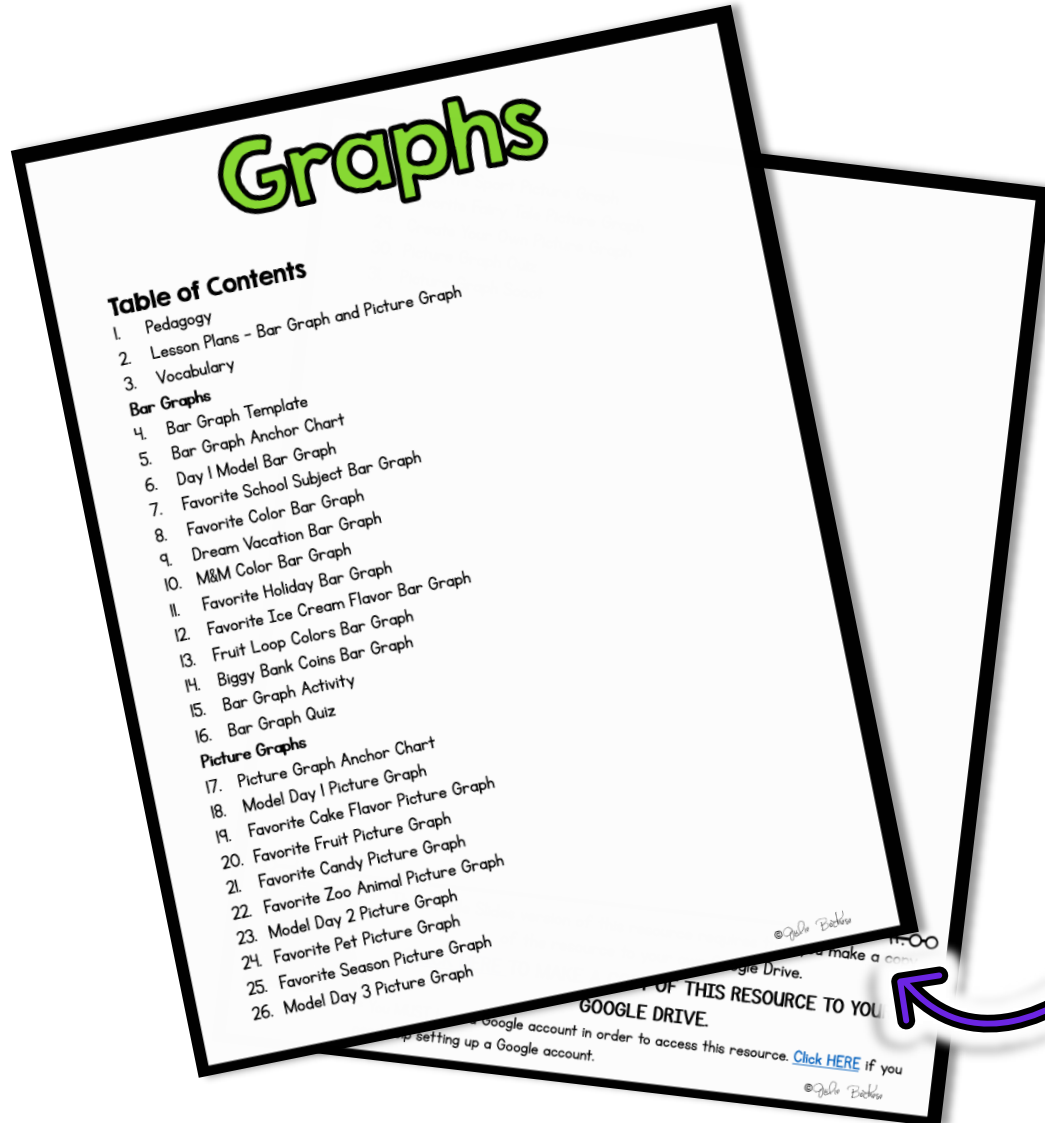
Graphs

Table of Contents
1. Pedagogy
2. Lesson Plans - Bar Graph and Picture Graph
3. Vocabulary
Bar Graphs
4. Bar Graph Template
5. Bar Graph Anchor Chart
6. Day 1 Model Bar Graph
7. Favorite School Subject Bar Graph
8. Favorite Color Bar Graph
9. Dream Vacation Bar Graph
10. M&M Color Bar Graph
11. Favorite Holiday Bar Graph
12. Favorite Ice Cream Flavor Bar Graph
13. Fruit Loop Colors Bar Graph
14. Biggy Bank Coins Bar Graph
15. Bar Graph Activity
16. Bar Graph Quiz
Picture Graphs
17. Picture Graph Anchor Chart
18. Model Day 1 Picture Graph
19. Favorite Cake Flavor Picture Graph
20. Favorite Fruit Picture Graph
21. Favorite Candy Picture Graph
22. Favorite Zoo Animal Picture Graph
23. Model Day 2 Picture Graph
24. Favorite Pet Picture Graph
25. Favorite Season Picture Graph
26. Model Day 3 Picture Graph

©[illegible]

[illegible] make a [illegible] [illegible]gle Drive.
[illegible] OF THIS RESOURCE TO YOU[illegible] GOOGLE DRIVE.
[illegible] Google account in order to access this resource. Click HERE if you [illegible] setting up a Google account.
©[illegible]